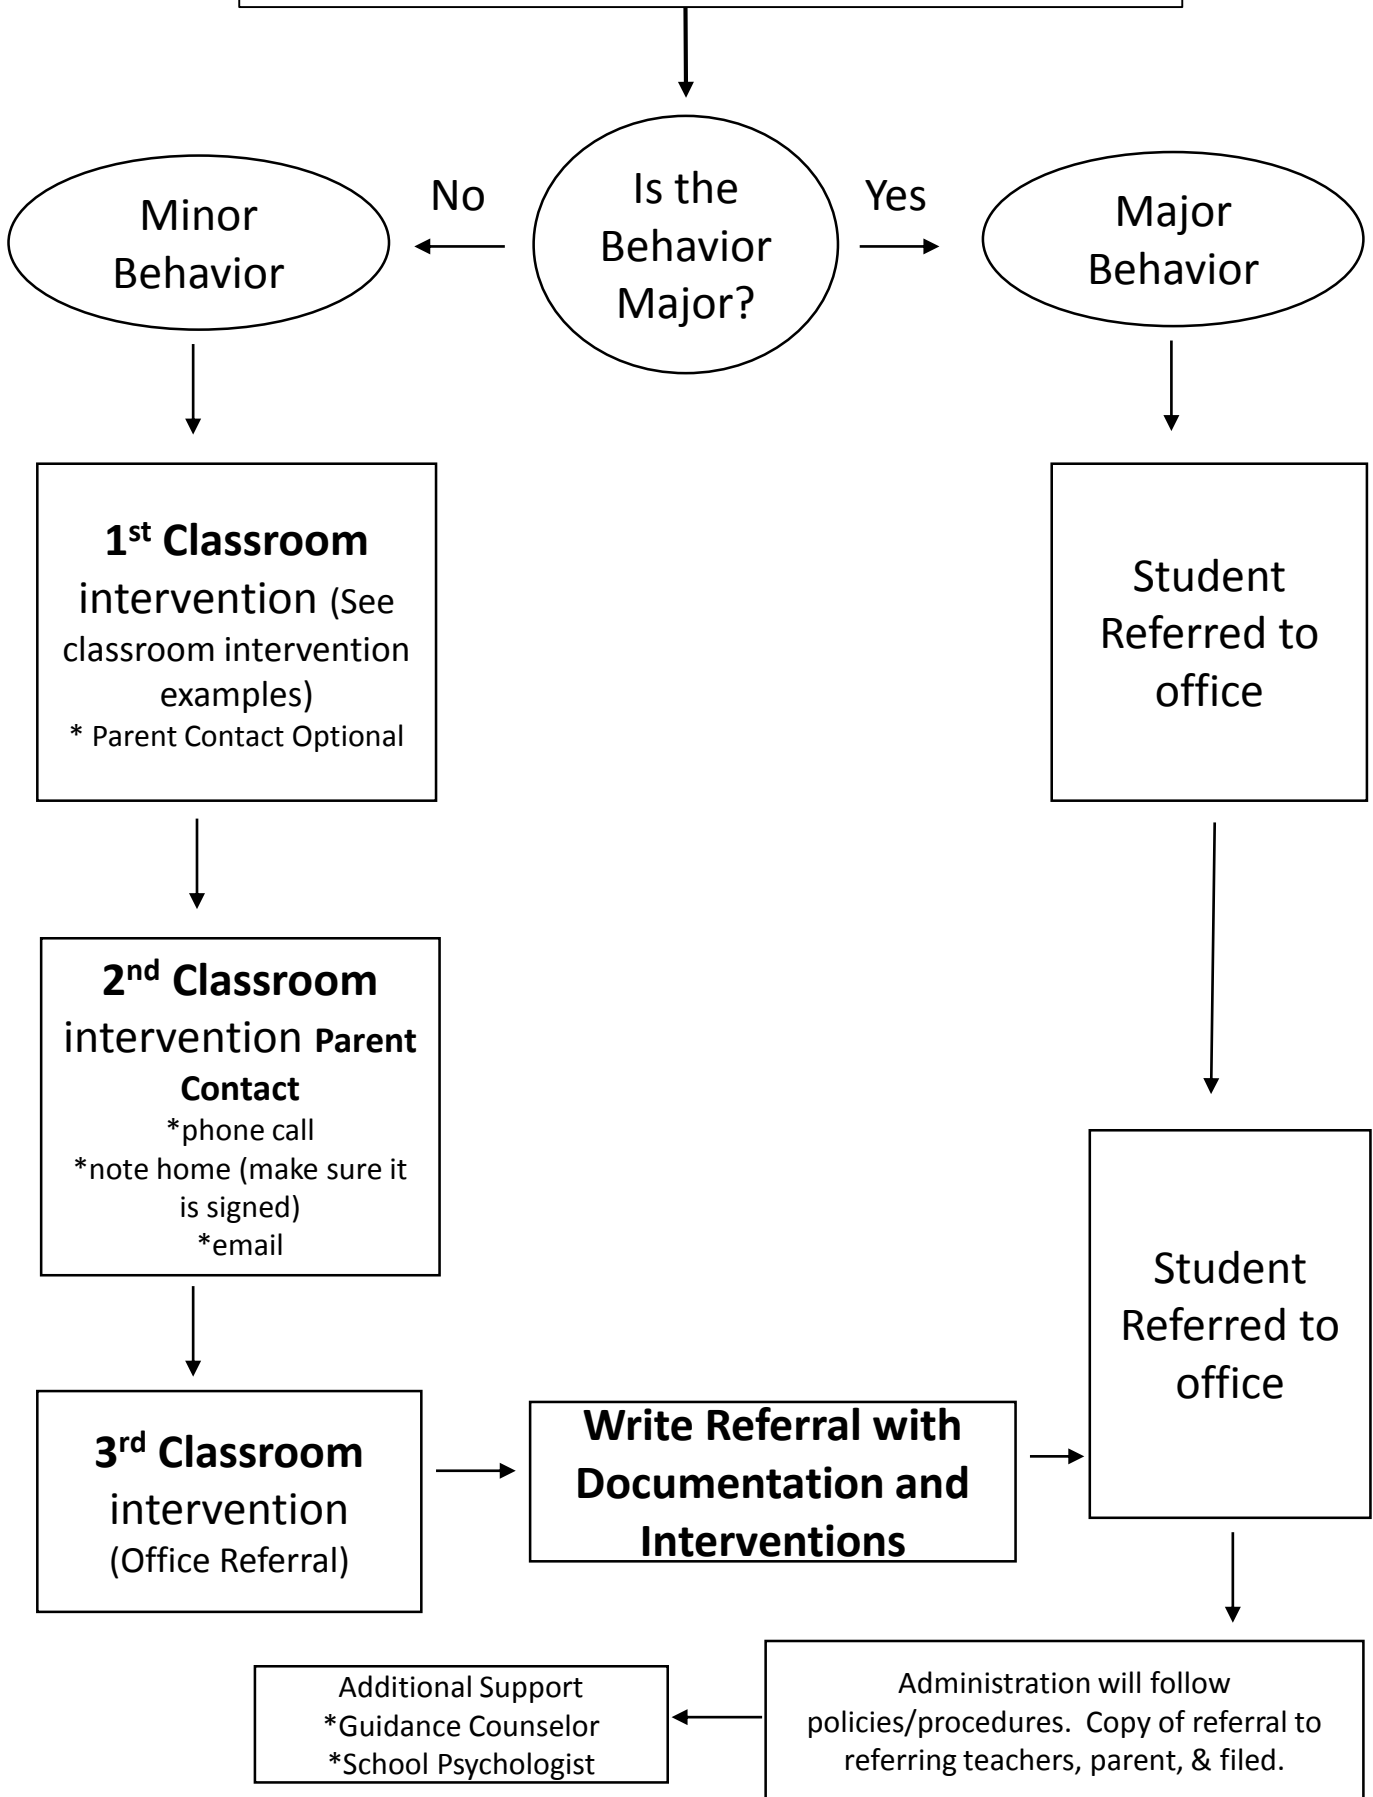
Minor Behavior

No

Is the Behavior Major?

Yes

Major Behavior

**1st Classroom** intervention (See classroom intervention examples)
\* Parent Contact Optional

Student Referred to office

**2nd Classroom** intervention **Parent Contact**
\*phone call
\*note home (make sure it is signed)
\*email

Student Referred to office

**3rd Classroom** intervention (Office Referral)

**Write Referral with Documentation and Interventions**

Administration will follow policies/procedures. Copy of referral to referring teachers, parent, & filed.

Additional Support
\*Guidance Counselor
\*School Psychologist